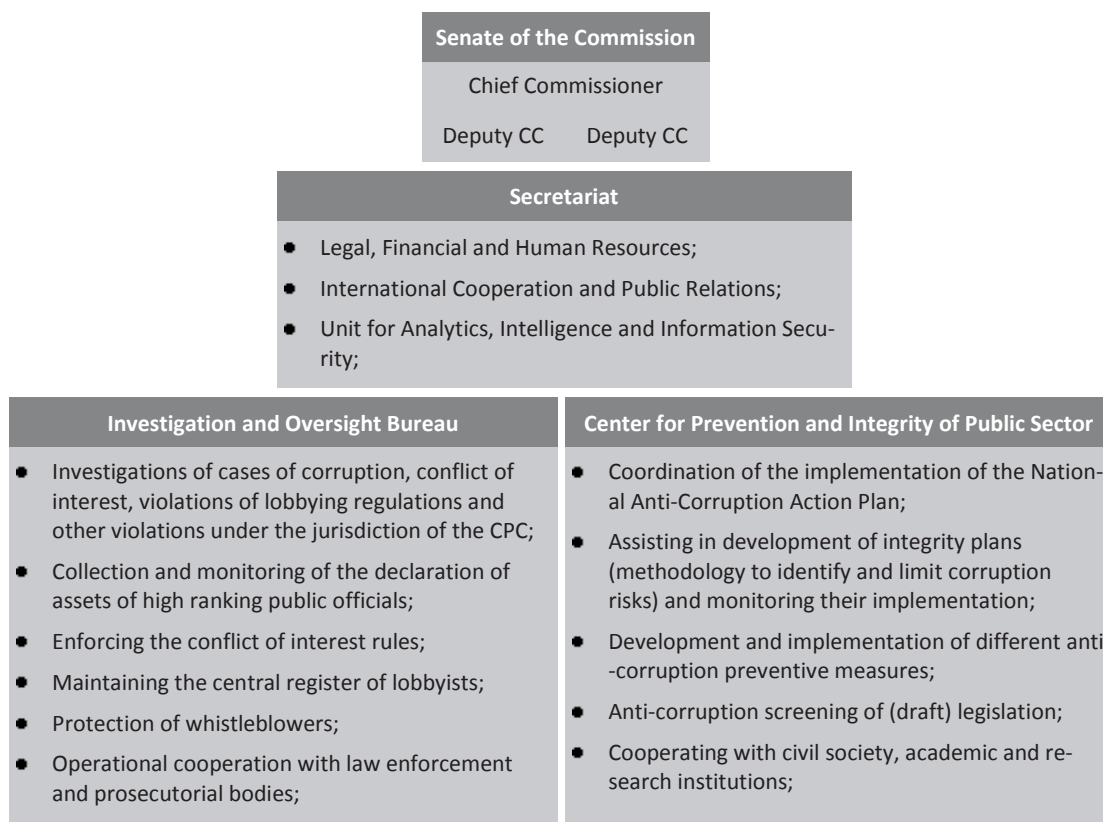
Senate of the Commission

Chief Commissioner

Deputy CC Deputy CC

Secretariat

- Legal, Financial and Human Resources;
- International Cooperation and Public Relations;
- Unit for Analytics, Intelligence and Information Security;

Investigation and Oversight Bureau

- Investigations of cases of corruption, conflict of interest, violations of lobbying regulations and other violations under the jurisdiction of the CPC;
- Collection and monitoring of the declaration of assets of high ranking public officials;
- Enforcing the conflict of interest rules;
- Maintaining the central register of lobbyists;
- Protection of whistleblowers;
- Operational cooperation with law enforcement and prosecutorial bodies;

Center for Prevention and Integrity of Public Sector

- Coordination of the implementation of the National Anti-Corruption Action Plan;
- Assisting in development of integrity plans (methodology to identify and limit corruption risks) and monitoring their implementation;
- Development and implementation of different anti-corruption preventive measures;
- Anti-corruption screening of (draft) legislation;
- Cooperating with civil society, academic and research institutions;